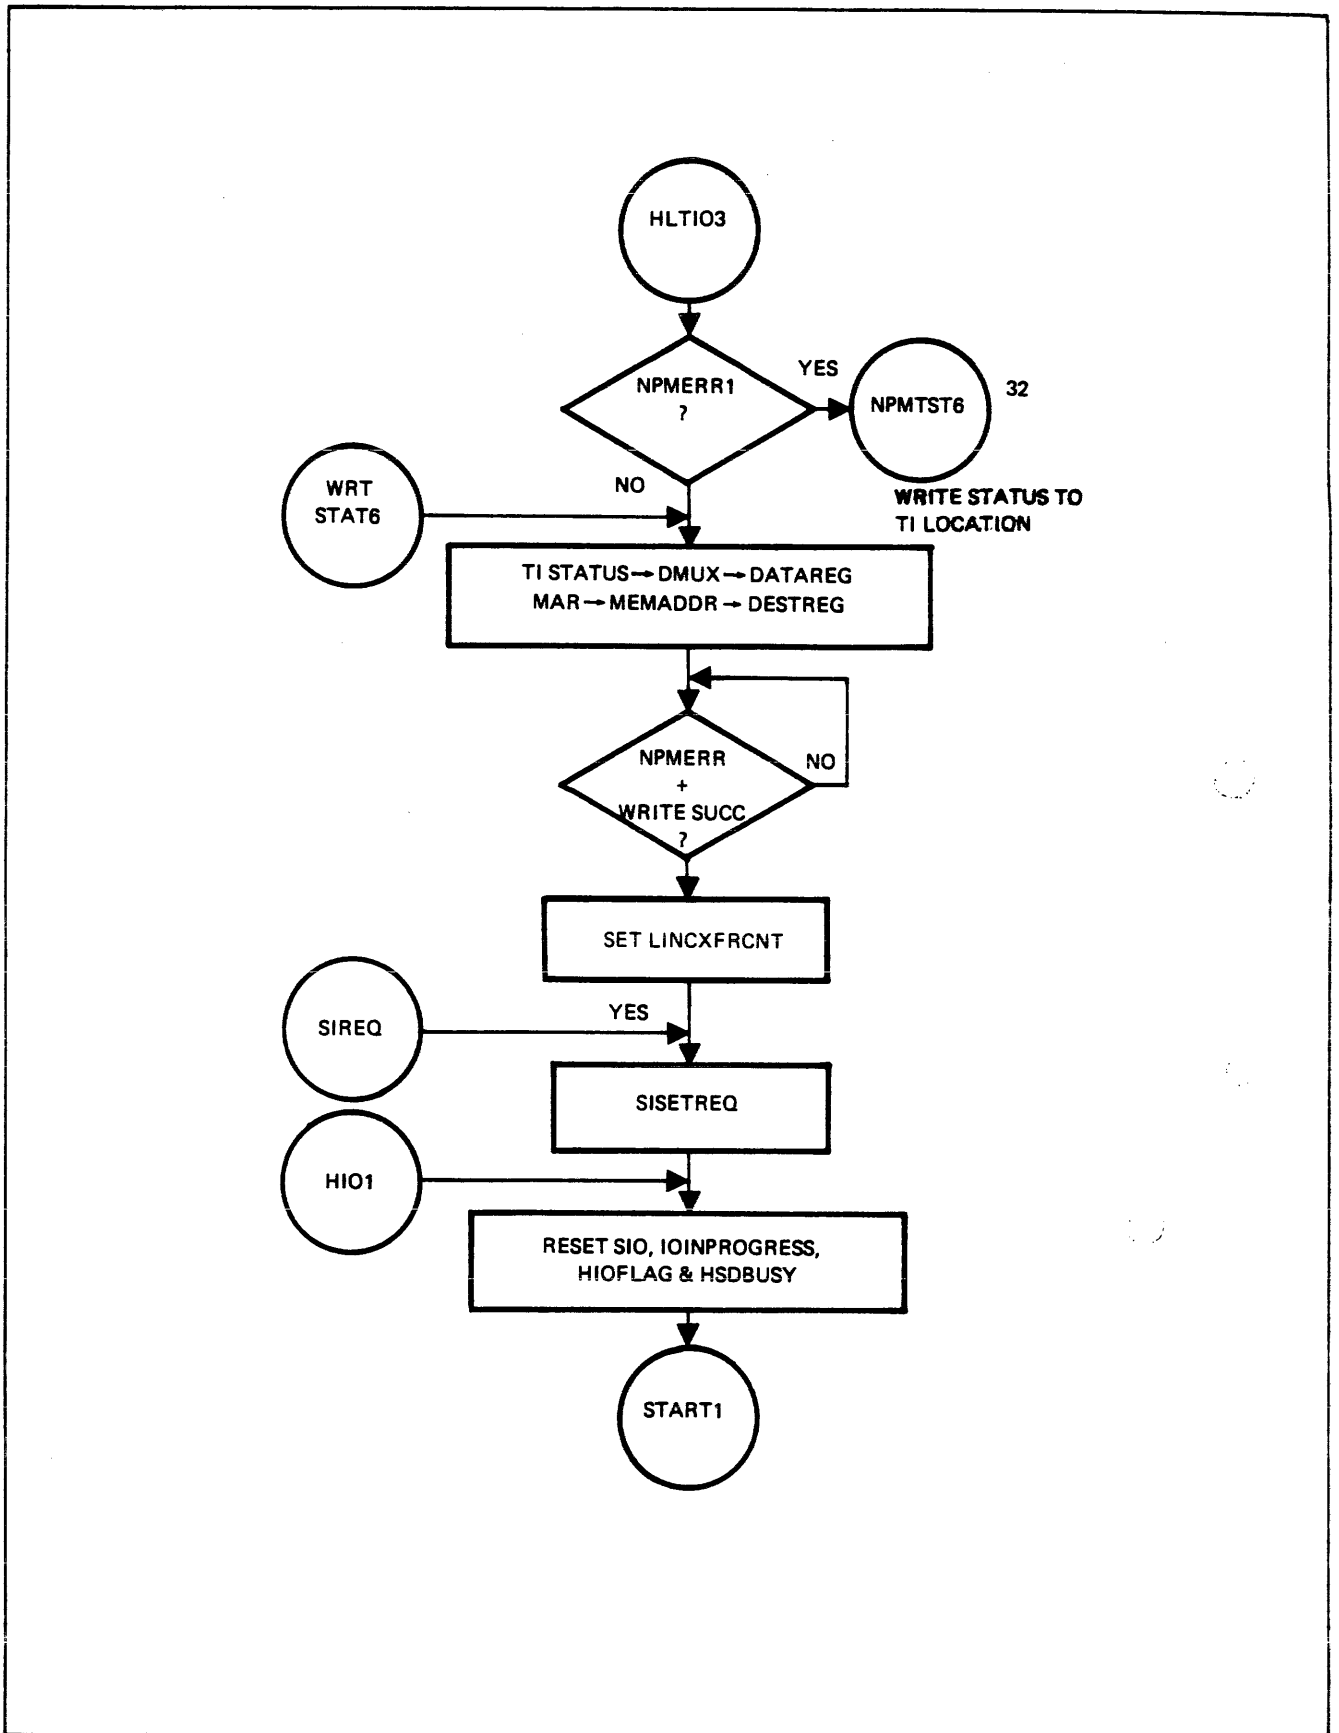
HLTIO3

NPMERR1
?

YES

NPMTST6

32

WRITE STATUS TO TI LOCATION

NO

WRT STAT6

TI STATUS → DMUX → DATAREG
MAR → MEMADDR → DESTREG

NPMERR
+
WRITE SUCC
?

NO

SET LINCXFRCNT

YES

SIREQ

SISETREQ

HIO1

RESET SIO, IOINPROGRESS, HIOFLAG & HSDBUSY

START1